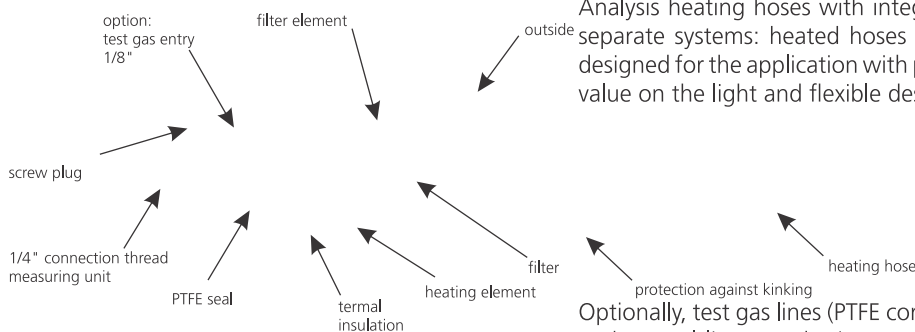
option:
test gas entry
1/8"

filter element

outside

Analysis heating hoses with integ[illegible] separate systems: heated hoses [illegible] designed for the application with p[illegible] value on the light and flexible des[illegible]

screw plug

1/4" connection thread
measuring unit

PTFE seal

termal
insulation

heating element

filter

protection against kinking

heating hose

Optionally, test gas lines (PTFE con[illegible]